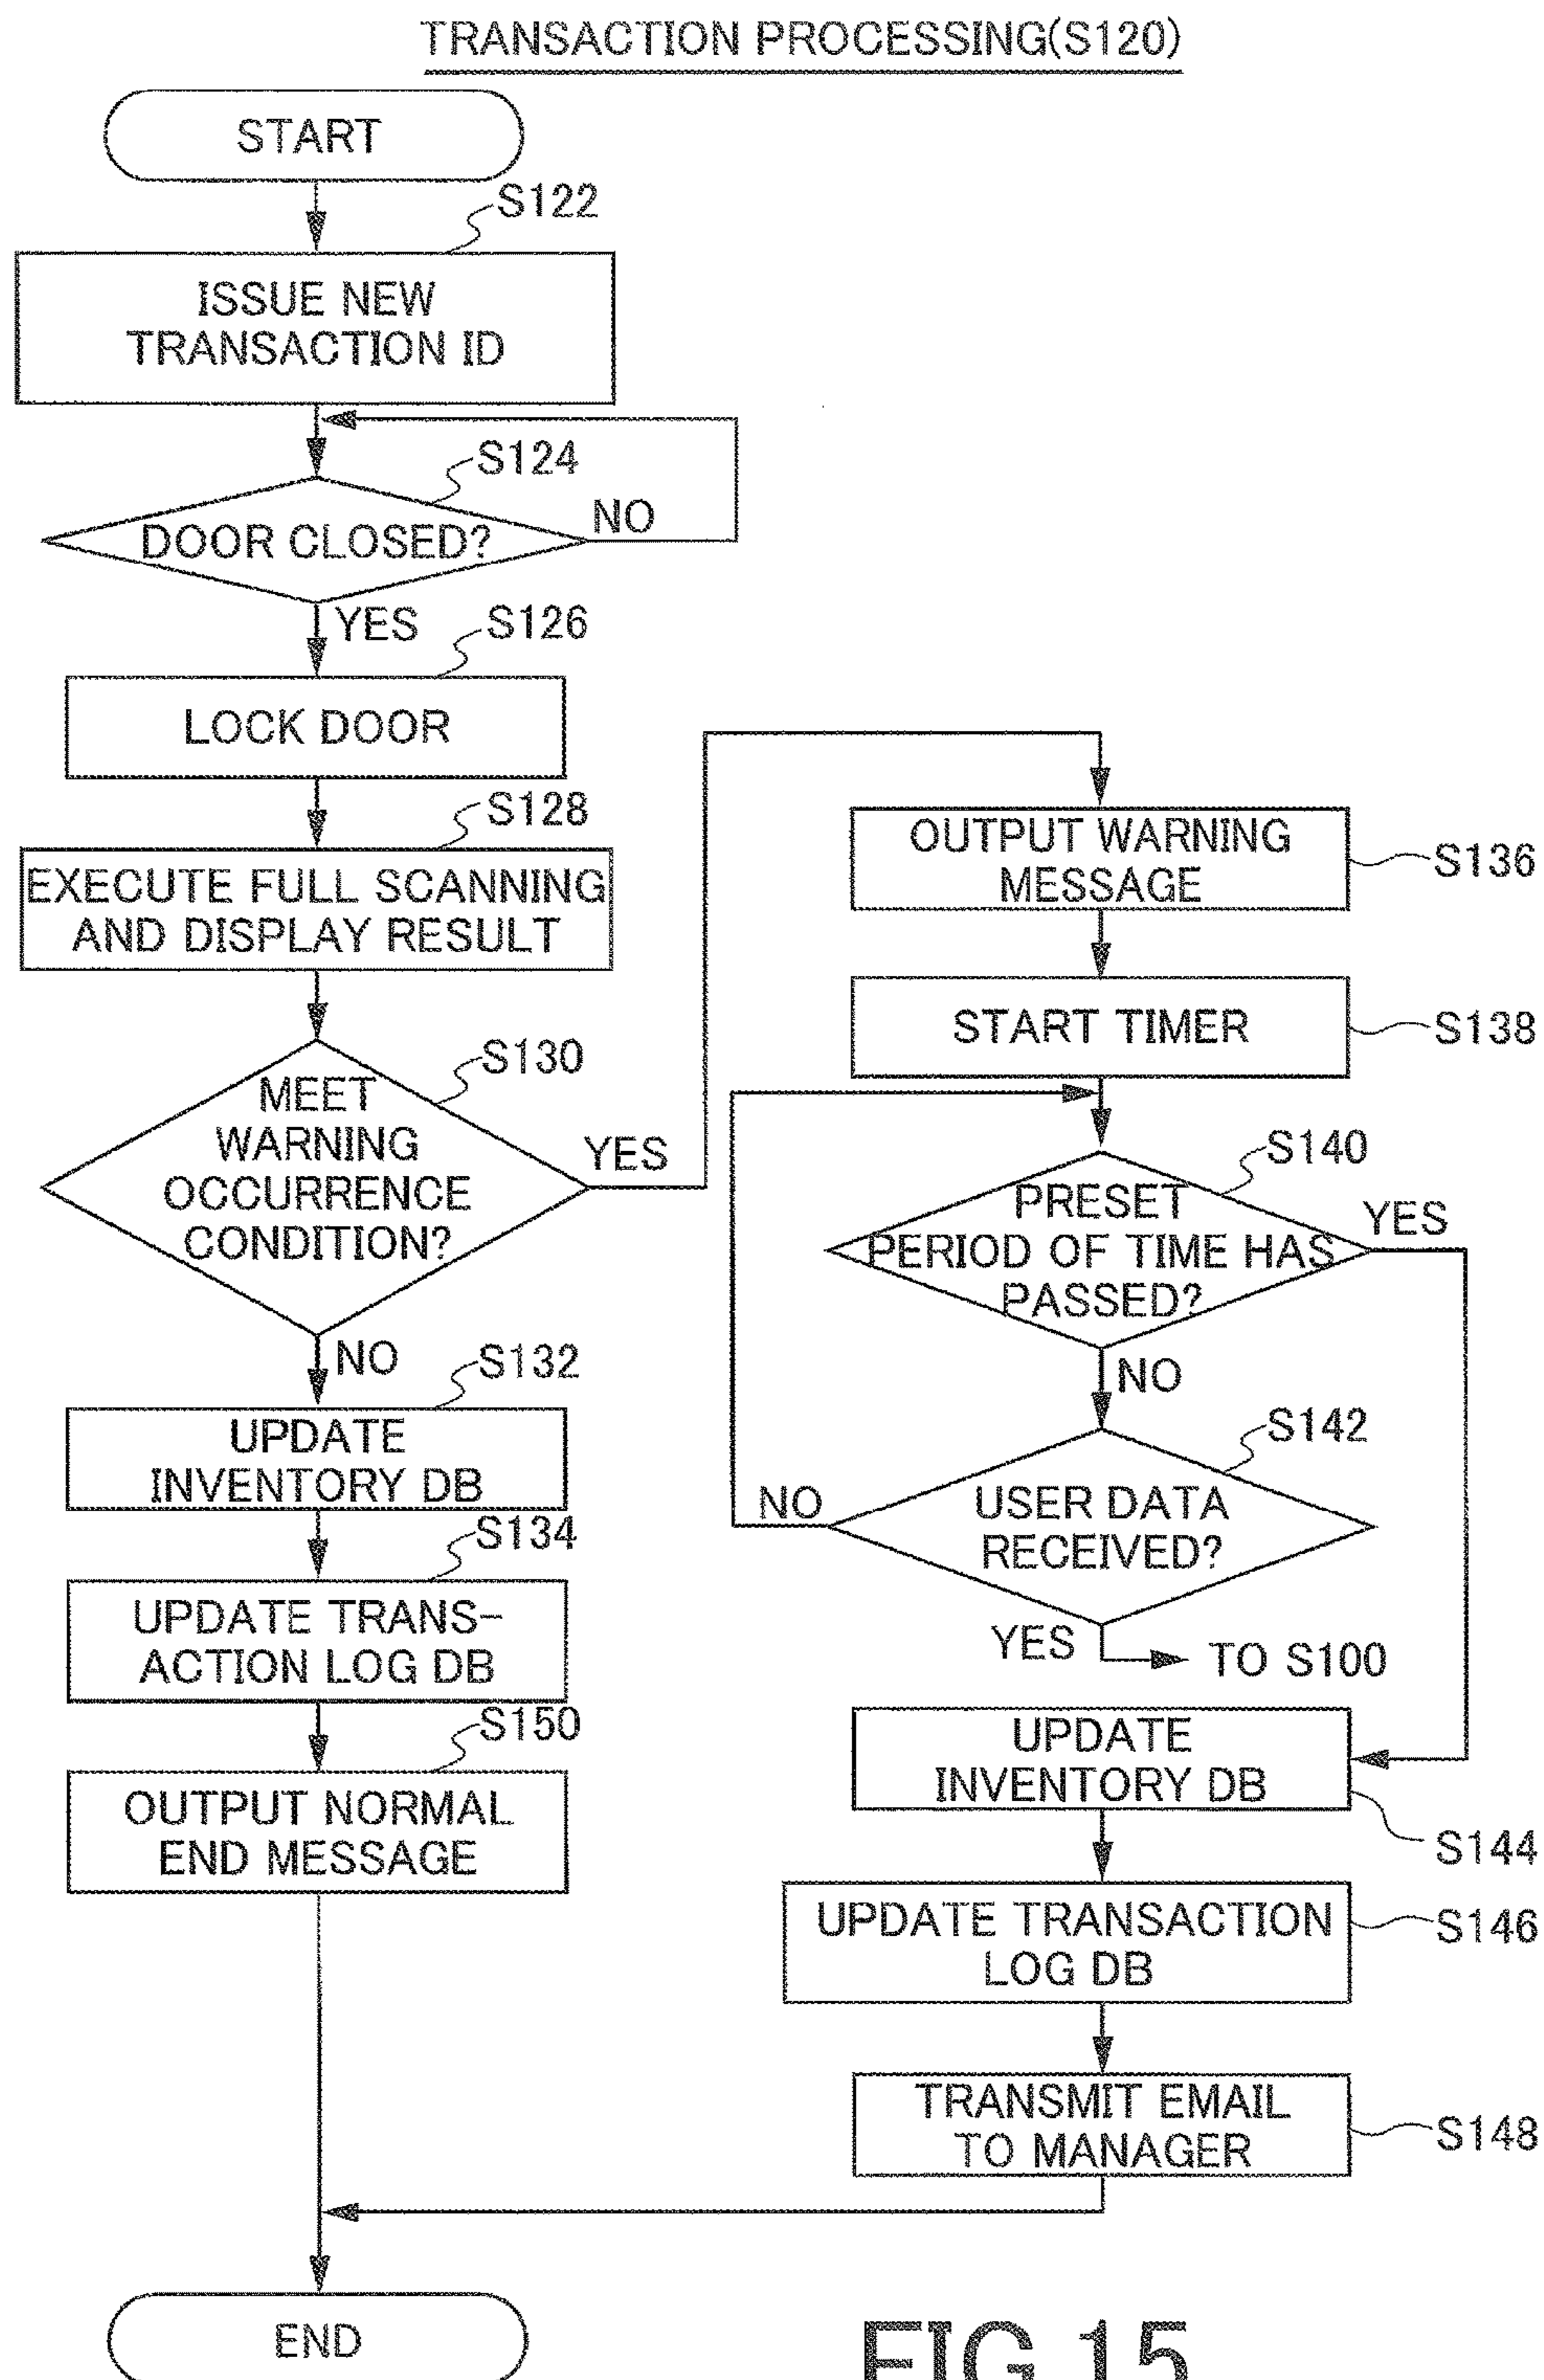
TRANSACTION PROCESSING(S120)

START

S122

ISSUE NEW TRANSACTION ID

S124

DOOR CLOSED?

NO

YES

S126

LOCK DOOR

S128

EXECUTE FULL SCANNING AND DISPLAY RESULT

S130

MEET WARNING OCCURRENCE CONDITION?

YES

NO

S132

UPDATE INVENTORY DB

S134

UPDATE TRANSACTION LOG DB

S150

OUTPUT NORMAL END MESSAGE

OUTPUT WARNING MESSAGE

S136

START TIMER

S138

S140

PRESET PERIOD OF TIME HAS PASSED?

YES

NO

S142

NO

USER DATA RECEIVED?

YES

TO S100

UPDATE INVENTORY DB

S144

UPDATE TRANSACTION LOG DB

S146

TRANSMIT EMAIL TO MANAGER

S148

END

FIG 15